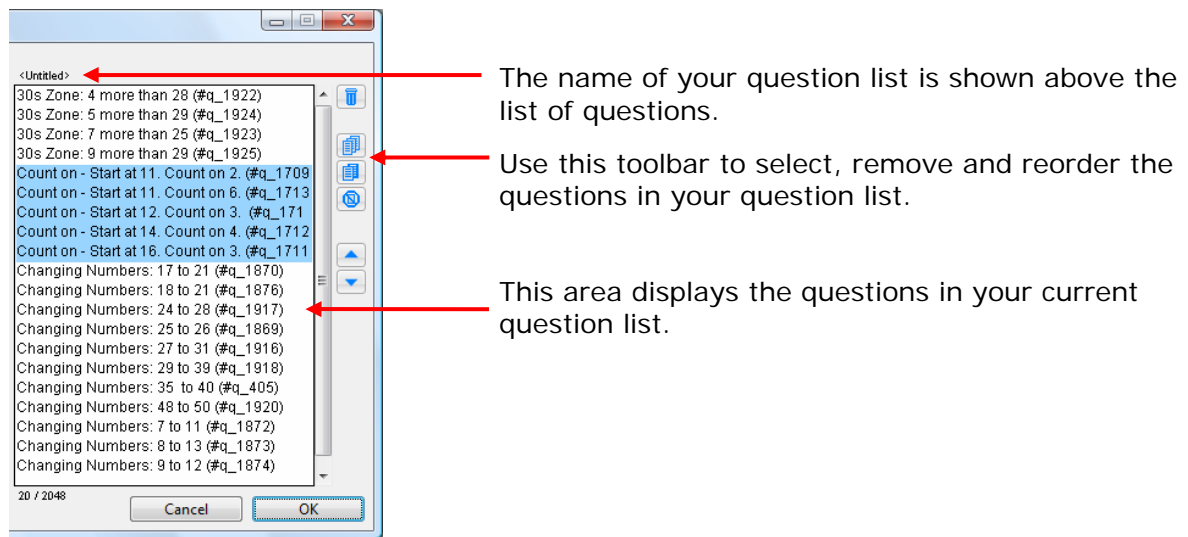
<Untitled>

30s Zone: 4 more than 28 (#q_1922)
30s Zone: 5 more than 29 (#q_1924)
30s Zone: 7 more than 25 (#q_1923)
30s Zone: 9 more than 29 (#q_1925)
Count on - Start at 11. Count on 2. (#q_1709
Count on - Start at 11. Count on 6. (#q_1713
Count on - Start at 12. Count on 3. (#q_171
Count on - Start at 14. Count on 4. (#q_1712
Count on - Start at 16. Count on 3. (#q_1711
Changing Numbers: 17 to 21 (#q_1870)
Changing Numbers: 18 to 21 (#q_1876)
Changing Numbers: 24 to 28 (#q_1917)
Changing Numbers: 25 to 26 (#q_1869)
Changing Numbers: 27 to 31 (#q_1916)
Changing Numbers: 29 to 39 (#q_1918)
Changing Numbers: 35 to 40 (#q_405)
Changing Numbers: 48 to 50 (#q_1920)
Changing Numbers: 7 to 11 (#q_1872)
Changing Numbers: 8 to 13 (#q_1873)
Changing Numbers: 9 to 12 (#q_1874)

20 / 2048

Cancel

OK

The name of your question list is shown above the list of questions.

Use this toolbar to select, remove and reorder the questions in your question list.

This area displays the questions in your current question list.